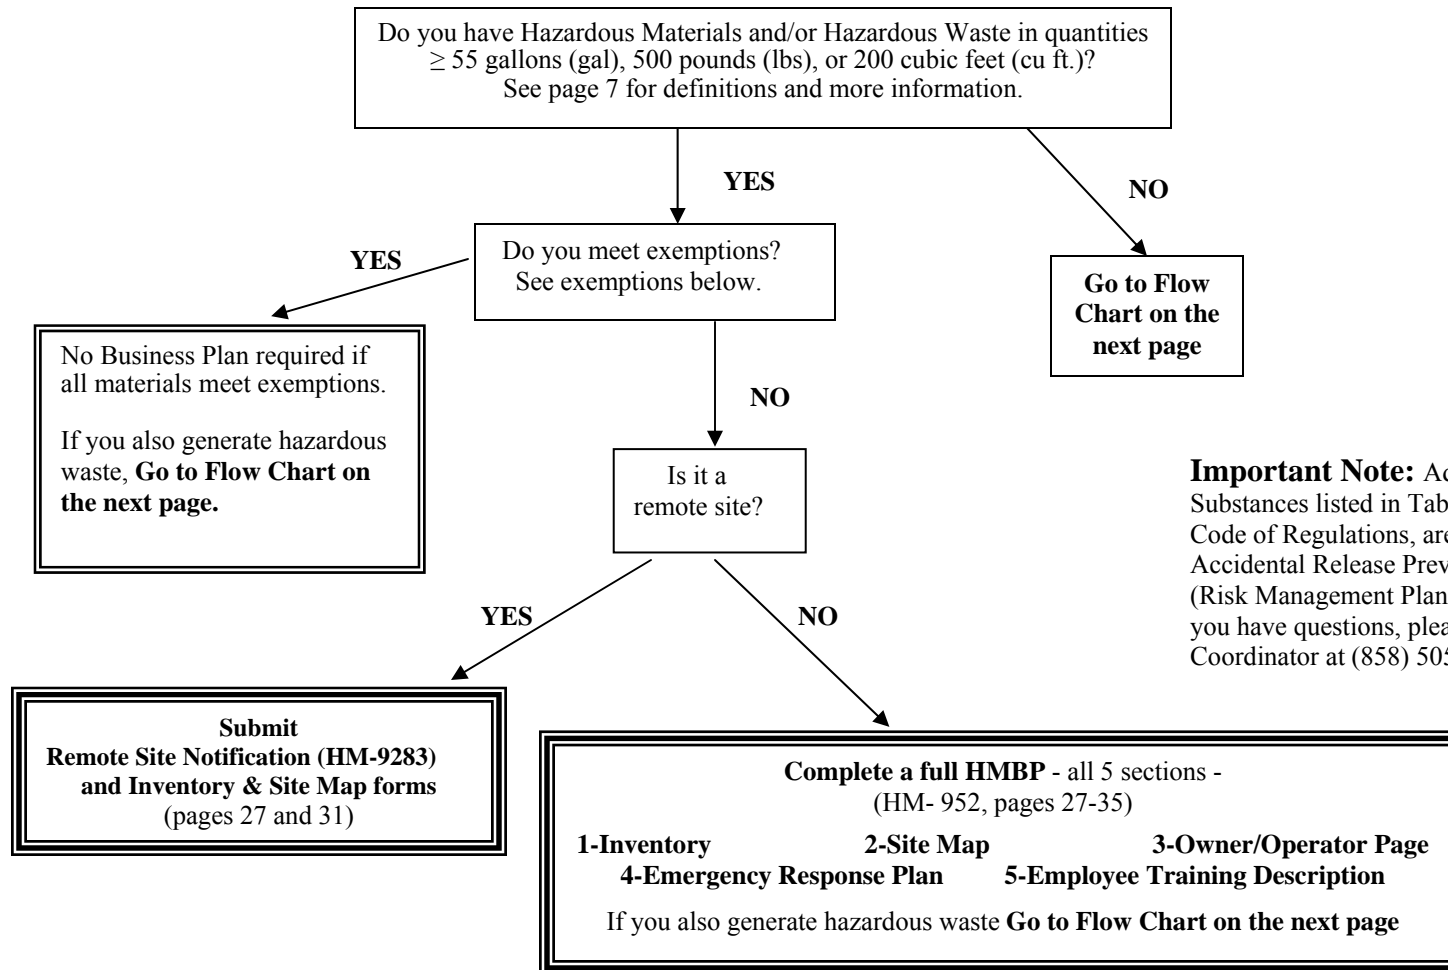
Do you have Hazardous Materials and/or Hazardous Waste in quantities $\geq$ 55 gallons (gal), 500 pounds (lbs), or 200 cubic feet (cu ft.)? See page 7 for definitions and more information.

YES

NO

Do you meet exemptions? See exemptions below.

YES

Go to Flow Chart on the next page

No Business Plan required if all materials meet exemptions.

If you also generate hazardous waste, Go to Flow Chart on the next page.

NO

Is it a remote site?

Important Note: Ac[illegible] Substances listed in Tab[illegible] Code of Regulations, are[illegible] Accidental Release Prev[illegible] (Risk Management Plan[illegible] you have questions, plea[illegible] Coordinator at (858) 505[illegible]

YES

NO

Submit Remote Site Notification (HM-9283) and Inventory & Site Map forms (pages 27 and 31)

Complete a full HMBP - all 5 sections - (HM- 952, pages 27-35)

1-Inventory 2-Site Map 3-Owner/Operator Page 4-Emergency Response Plan 5-Employee Training Description

If you also generate hazardous waste Go to Flow Chart on the next page